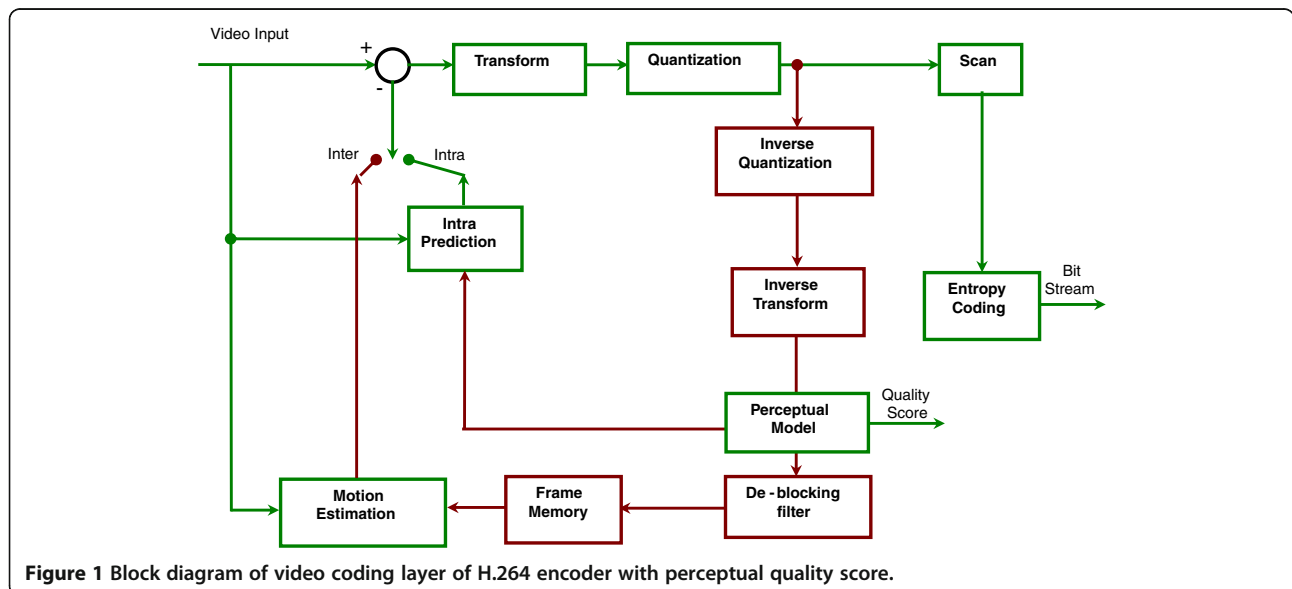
Video Input

+

-

Transform

Quantization

Scan

Inter

Intra

Inverse Quantization

Intra Prediction

Inverse Transform

Entropy Coding

Bit Stream

Perceptual Model

Quality Score

Motion Estimation

Frame Memory

De - blocking filter

**Figure 1 Block diagram of video coding layer of H.264 encoder with perceptual quality score.**